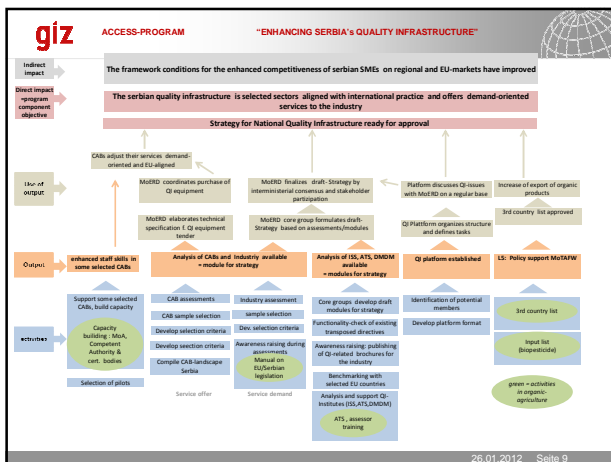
giz ACCESS-PROGRAM "ENHANCING SERBIA's QUALITY INFRASTRUCTURE"

Indirect impact

The framework conditions for the enhanced competitiveness of serbian SMEs on regional and EU-markets have improved

Direct impact =program component objective

The serbian quality infrastructure is selected sectors aligned with international practice and offers demand-oriented services to the industry

Strategy for National Quality Infrastructure ready for approval

Use of output

CABs adjust their services demand-oriented and EU-aligned

MoERD coordinates purchase of QI equipment

MoERD elaborates technical specification f. QI equipment tender

MoERD finalizes draft- Strategy by interministerial consensus and stakeholder participation

MoERD core group formulates draft-Strategy based on assessments/modules

Platform discusses QI-issues with MoERD on a regular base

QI Plattform organizes structure and defines tasks

Increase of export of organic products

3rd country list approved

Output

enhanced staff skills in some selected CABs

Analysis of CABs and Industriy available = module for strategy

Analysis of ISS, ATS, DMDM available = modules for strategy

QI platform established

LS: Policy support MoTAFW

activities

Support some selected CABs, build capacity

Capacity building : MoA, Competent Authority & cert. bodies

Selection of pilots

CAB assessments

CAB sample selection

Develop selection criteria

Develop selection criteria

Compile CAB-landscape Serbia

Service offer

Industry assessment

sample selection

Dev. selection criteria

Awareness raising during assessments

Manual on EU/Serbian legislation

Service demand

Core groups develop draft modules for strategy

Functionality-check of existing transposed directives

Awareness raising: publishing of QI-related brochures for the industry

Benchmarking with selected EU countries

Analysis and support QI-Institutes (ISS,ATS,DMDM)

ATS , assessor training

Identification of potential members

Develop platform format

3rd country list

Input list (biopesticide)

green = activities in organic-agriculture

26.01.2012 Seite 9